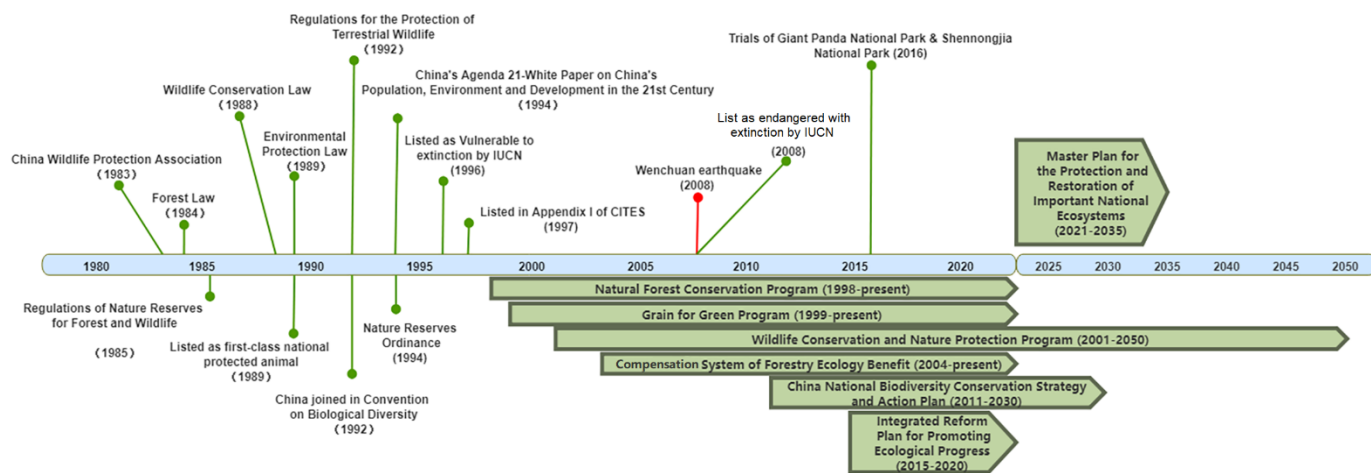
Regulations for the Protection of Terrestrial Wildlife
（1992）

Trials of Giant Panda National Park & Shennongjia National Park (2016)

China's Agenda 21-White Paper on China's Population, Environment and Development in the 21st Century
（1994）

Wildlife Conservation Law
（1988）

List as endangered with extinction by IUCN
(2008)

Environmental Protection Law
（1989）

Listed as Vulnerable to extinction by IUCN
(1996)

China Wildlife Protection Association
（1983）

Wenchuan earthquake
(2008)

Master Plan for the Protection and Restoration of Important National Ecosystems
(2021-2035)

Forest Law
（1984）

Listed in Appendix I of CITES
(1997)

1980 1985 1990 1995 2000 2005 2010 2015 2020 2025 2030 2035 2040 2045 2050

Regulations of Nature Reserves for Forest and Wildlife

（1985）

Listed as first-class national protected animal
（1989）

Nature Reserves Ordinance
(1994)

China joined in Convention on Biological Diversity
（1992）

Natural Forest Conservation Program (1998-present)

Grain for Green Program (1999-present)

Wildlife Conservation and Nature Protection Program (2001-2050)

Compensation System of Forestry Ecology Benefit (2004-present)

China National Biodiversity Conservation Strategy and Action Plan (2011-2030)

Integrated Reform Plan for Promoting Ecological Progress (2015-2020)